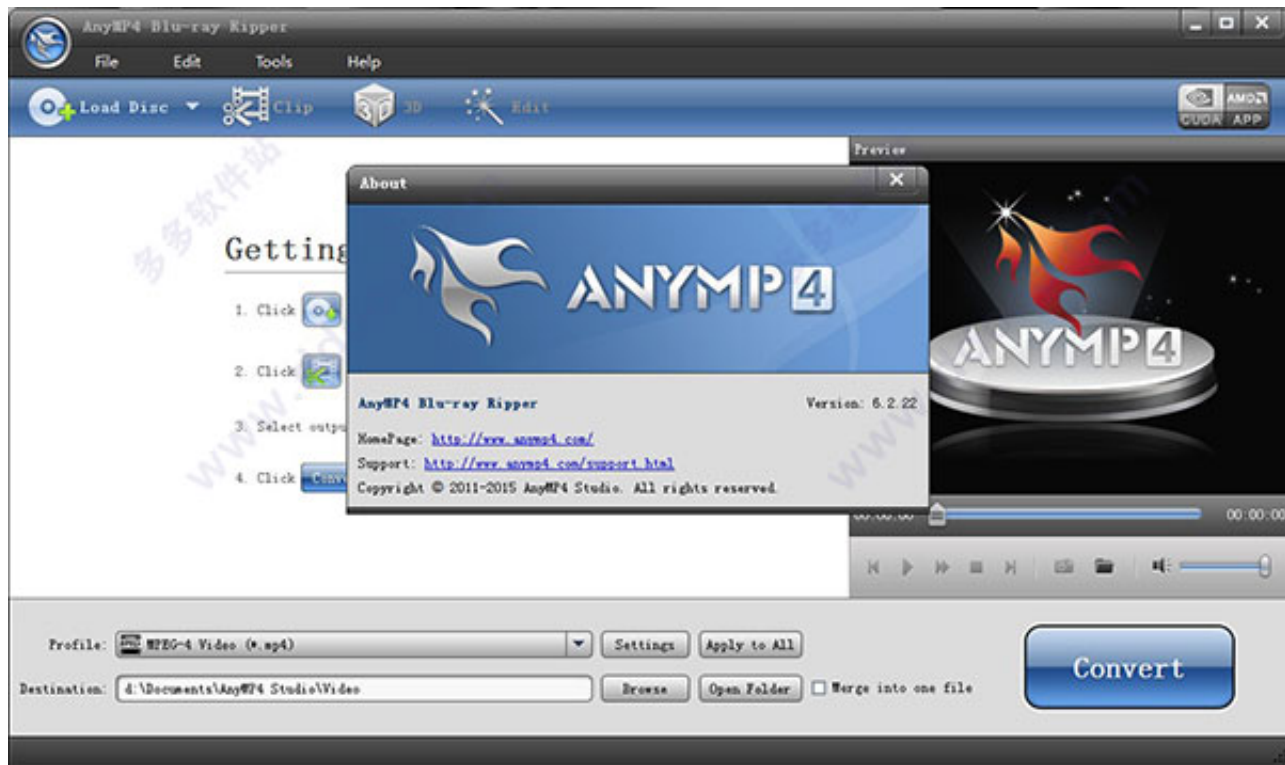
AnyMP4 Blu-ray Ripper

File Edit Tools Help

Load Disc Clip 3D Edit

CUDA AMD APP

Preview

Getting

1. Click

2. Click

3. Select outpu

4. Click Conv

About

ANYMP4

AnyMP4 Blu-ray Ripper

Version: 6.2.22

HomePage: http://www.anymp4.com/

Support: http://www.anymp4.com/support.html

Copyright © 2011-2015 AnyMP4 Studio. All rights reserved.

ANYMP4

00:00:00 00:00:00

Profile: MPEG-4 Video (*.mp4)

Settings

Apply to All

Destination: d:\Documents\AnyMP4 Studio\Video

Browse

Open Folder

Merge into one file

Convert

多多软件站

www.